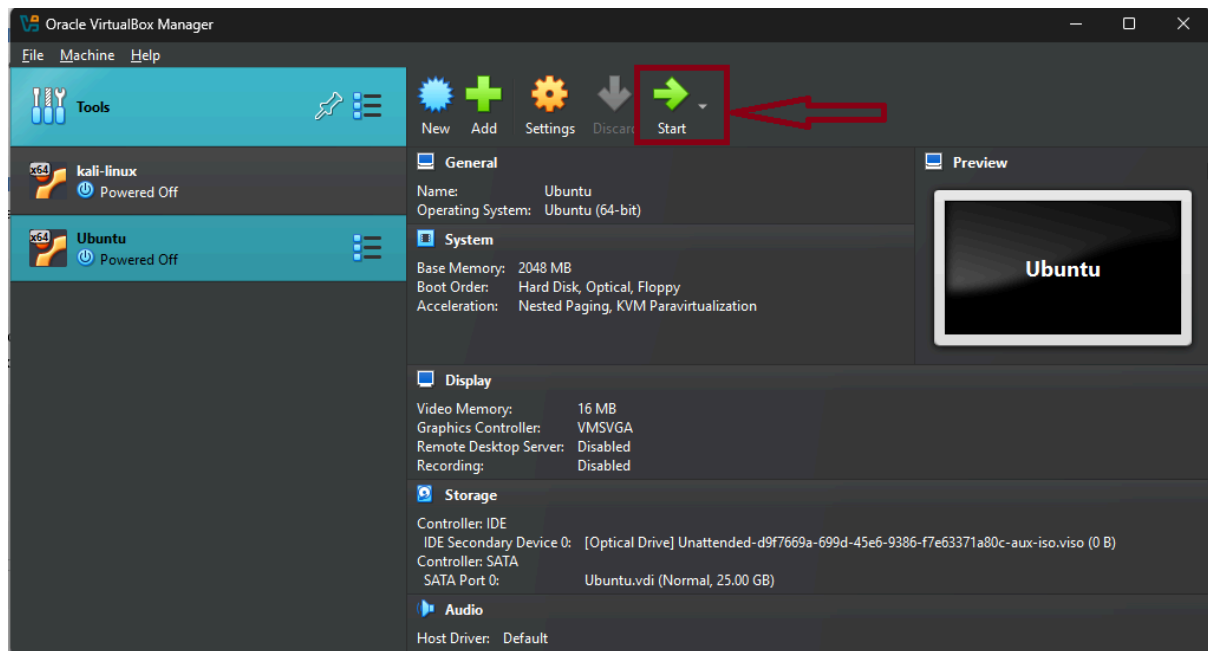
Oracle VirtualBox Manager

File Machine Help

Tools

kali-linux
Powered Off

Ubuntu
Powered Off

New Add Settings Discard Start

General

Name: Ubuntu
Operating System: Ubuntu (64-bit)

System

Base Memory: 2048 MB
Boot Order: Hard Disk, Optical, Floppy
Acceleration: Nested Paging, KVM Paravirtualization

Preview

Ubuntu

Display

Video Memory: 16 MB
Graphics Controller: VMSVGA
Remote Desktop Server: Disabled
Recording: Disabled

Storage

Controller: IDE
IDE Secondary Device 0: [Optical Drive] Unattended-d9f7669a-699d-45e6-9386-f7e63371a80c-aux-iso.viso (0 B)
Controller: SATA
SATA Port 0: Ubuntu.vdi (Normal, 25.00 GB)

Audio

Host Driver: Default